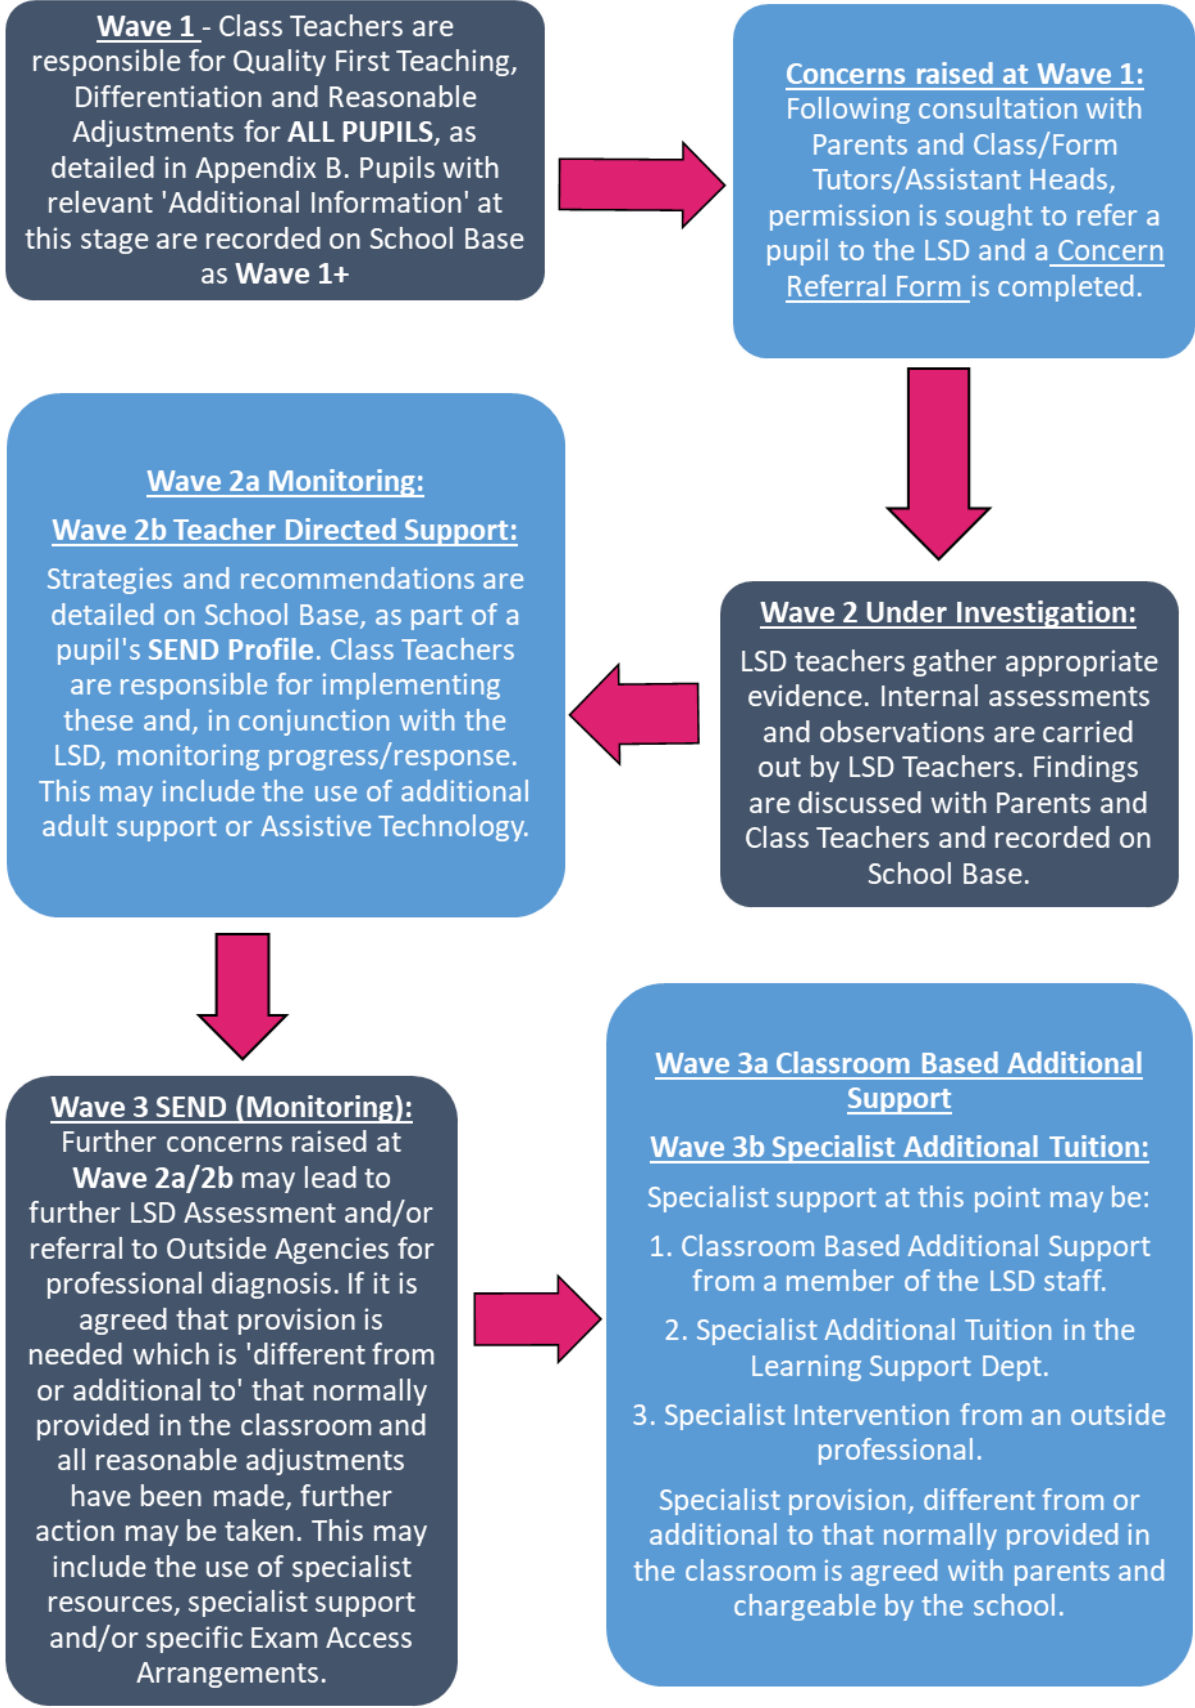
Wave 1 - Class Teachers are responsible for Quality First Teaching, Differentiation and Reasonable Adjustments for ALL PUPILS, as detailed in Appendix B. Pupils with relevant 'Additional Information' at this stage are recorded on School Base as Wave 1+

Concerns raised at Wave 1: Following consultation with Parents and Class/Form Tutors/Assistant Heads, permission is sought to refer a pupil to the LSD and a Concern Referral Form is completed.

Wave 2a Monitoring:

Wave 2b Teacher Directed Support:

Strategies and recommendations are detailed on School Base, as part of a pupil's SEND Profile. Class Teachers are responsible for implementing these and, in conjunction with the LSD, monitoring progress/response. This may include the use of additional adult support or Assistive Technology.

Wave 2 Under Investigation:

LSD teachers gather appropriate evidence. Internal assessments and observations are carried out by LSD Teachers. Findings are discussed with Parents and Class Teachers and recorded on School Base.

Wave 3 SEND (Monitoring): Further concerns raised at Wave 2a/2b may lead to further LSD Assessment and/or referral to Outside Agencies for professional diagnosis. If it is agreed that provision is needed which is 'different from or additional to' that normally provided in the classroom and all reasonable adjustments have been made, further action may be taken. This may include the use of specialist resources, specialist support and/or specific Exam Access Arrangements.

Wave 3a Classroom Based Additional Support

Wave 3b Specialist Additional Tuition:

Specialist support at this point may be:

1. Classroom Based Additional Support from a member of the LSD staff.

2. Specialist Additional Tuition in the Learning Support Dept.

3. Specialist Intervention from an outside professional.

Specialist provision, different from or additional to that normally provided in the classroom is agreed with parents and chargeable by the school.